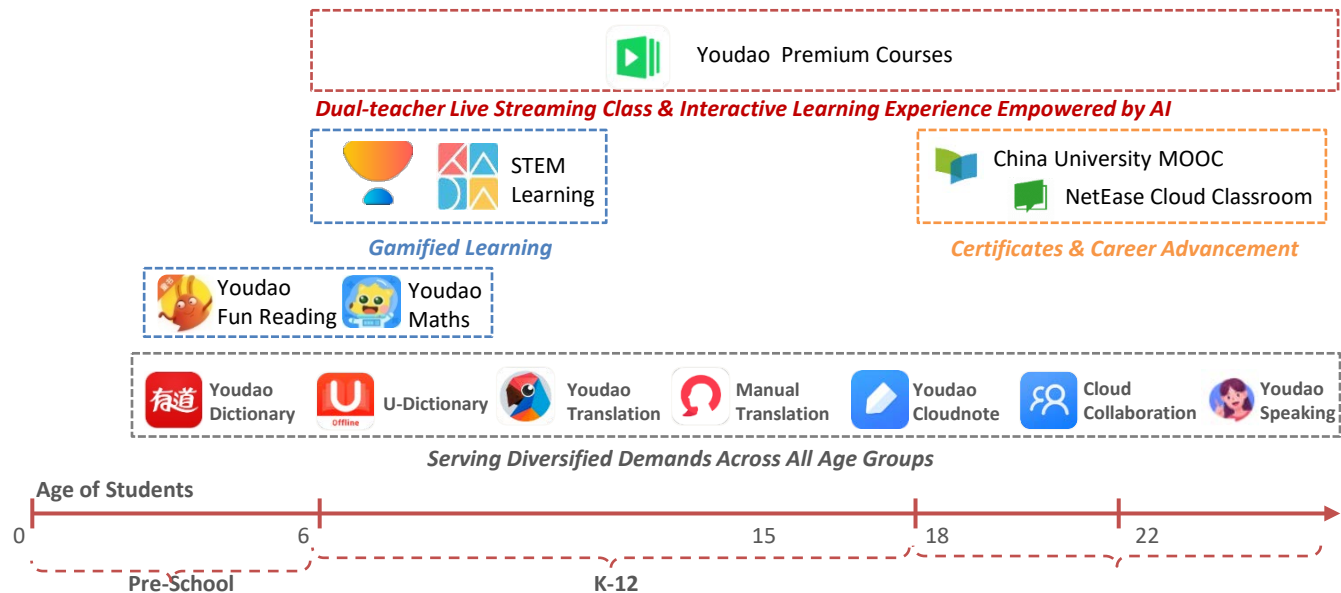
Youdao Premium Courses

Dual-teacher Live Streaming Class & Interactive Learning Experience Empowered by AI

STEM Learning

Gamified Learning

China University MOOC

NetEase Cloud Classroom

Certificates & Career Advancement

Youdao Fun Reading

Youdao Maths

有道 Youdao Dictionary

U Offline U-Dictionary

Youdao Translation

Manual Translation

Youdao Cloudnote

Cloud Collaboration

Youdao Speaking

Serving Diversified Demands Across All Age Groups

Age of Students

0

6

15

18

22

Pre-School

K-12